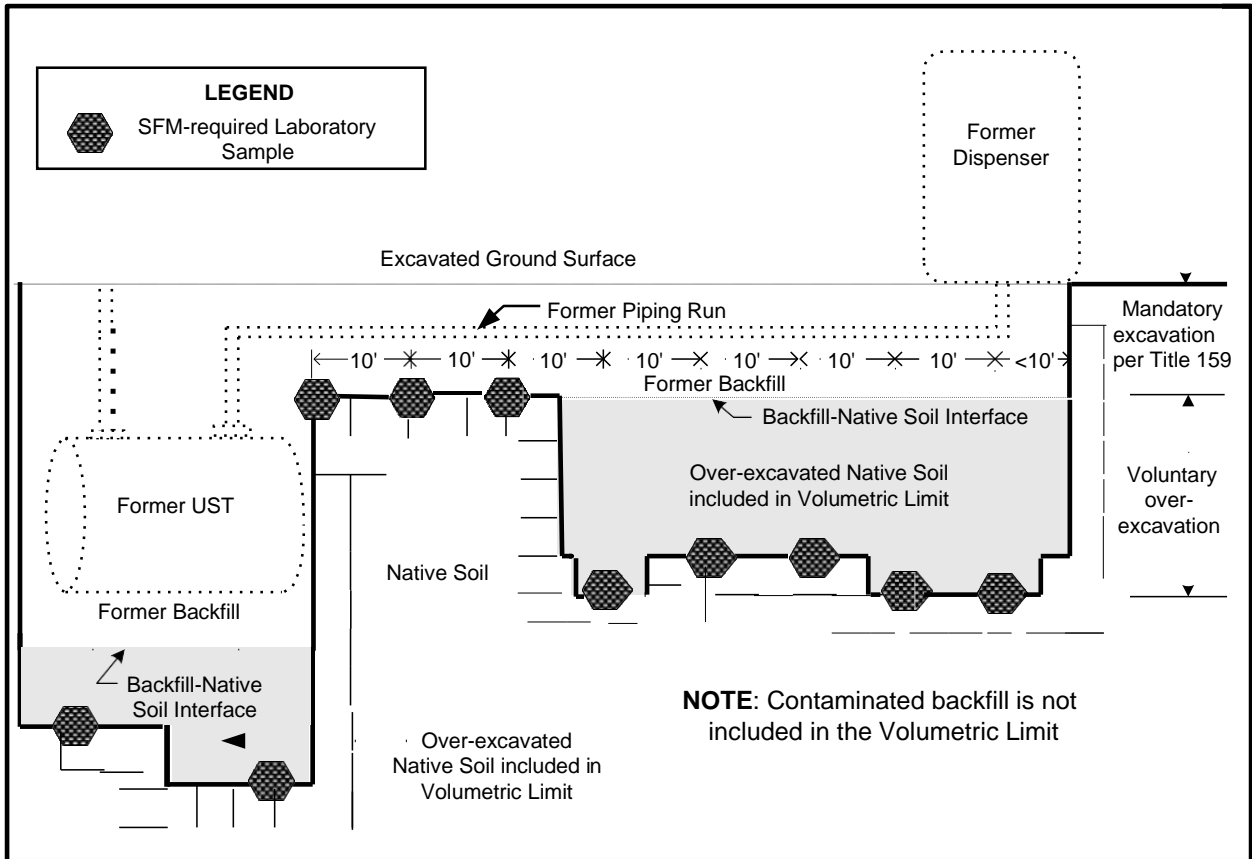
LEGEND
SFM-required Laboratory Sample

Former Dispenser

Excavated Ground Surface

Former Piping Run

10' 10' 10' 10' 10' 10' 10' <10'

Mandatory excavation per Title 159

Former Backfill

Backfill-Native Soil Interface

Over-excavated Native Soil included in Volumetric Limit

Voluntary over-excavation

Former UST

Native Soil

Former Backfill

Backfill-Native Soil Interface

NOTE: Contaminated backfill is not included in the Volumetric Limit

Over-excavated Native Soil included in Volumetric Limit